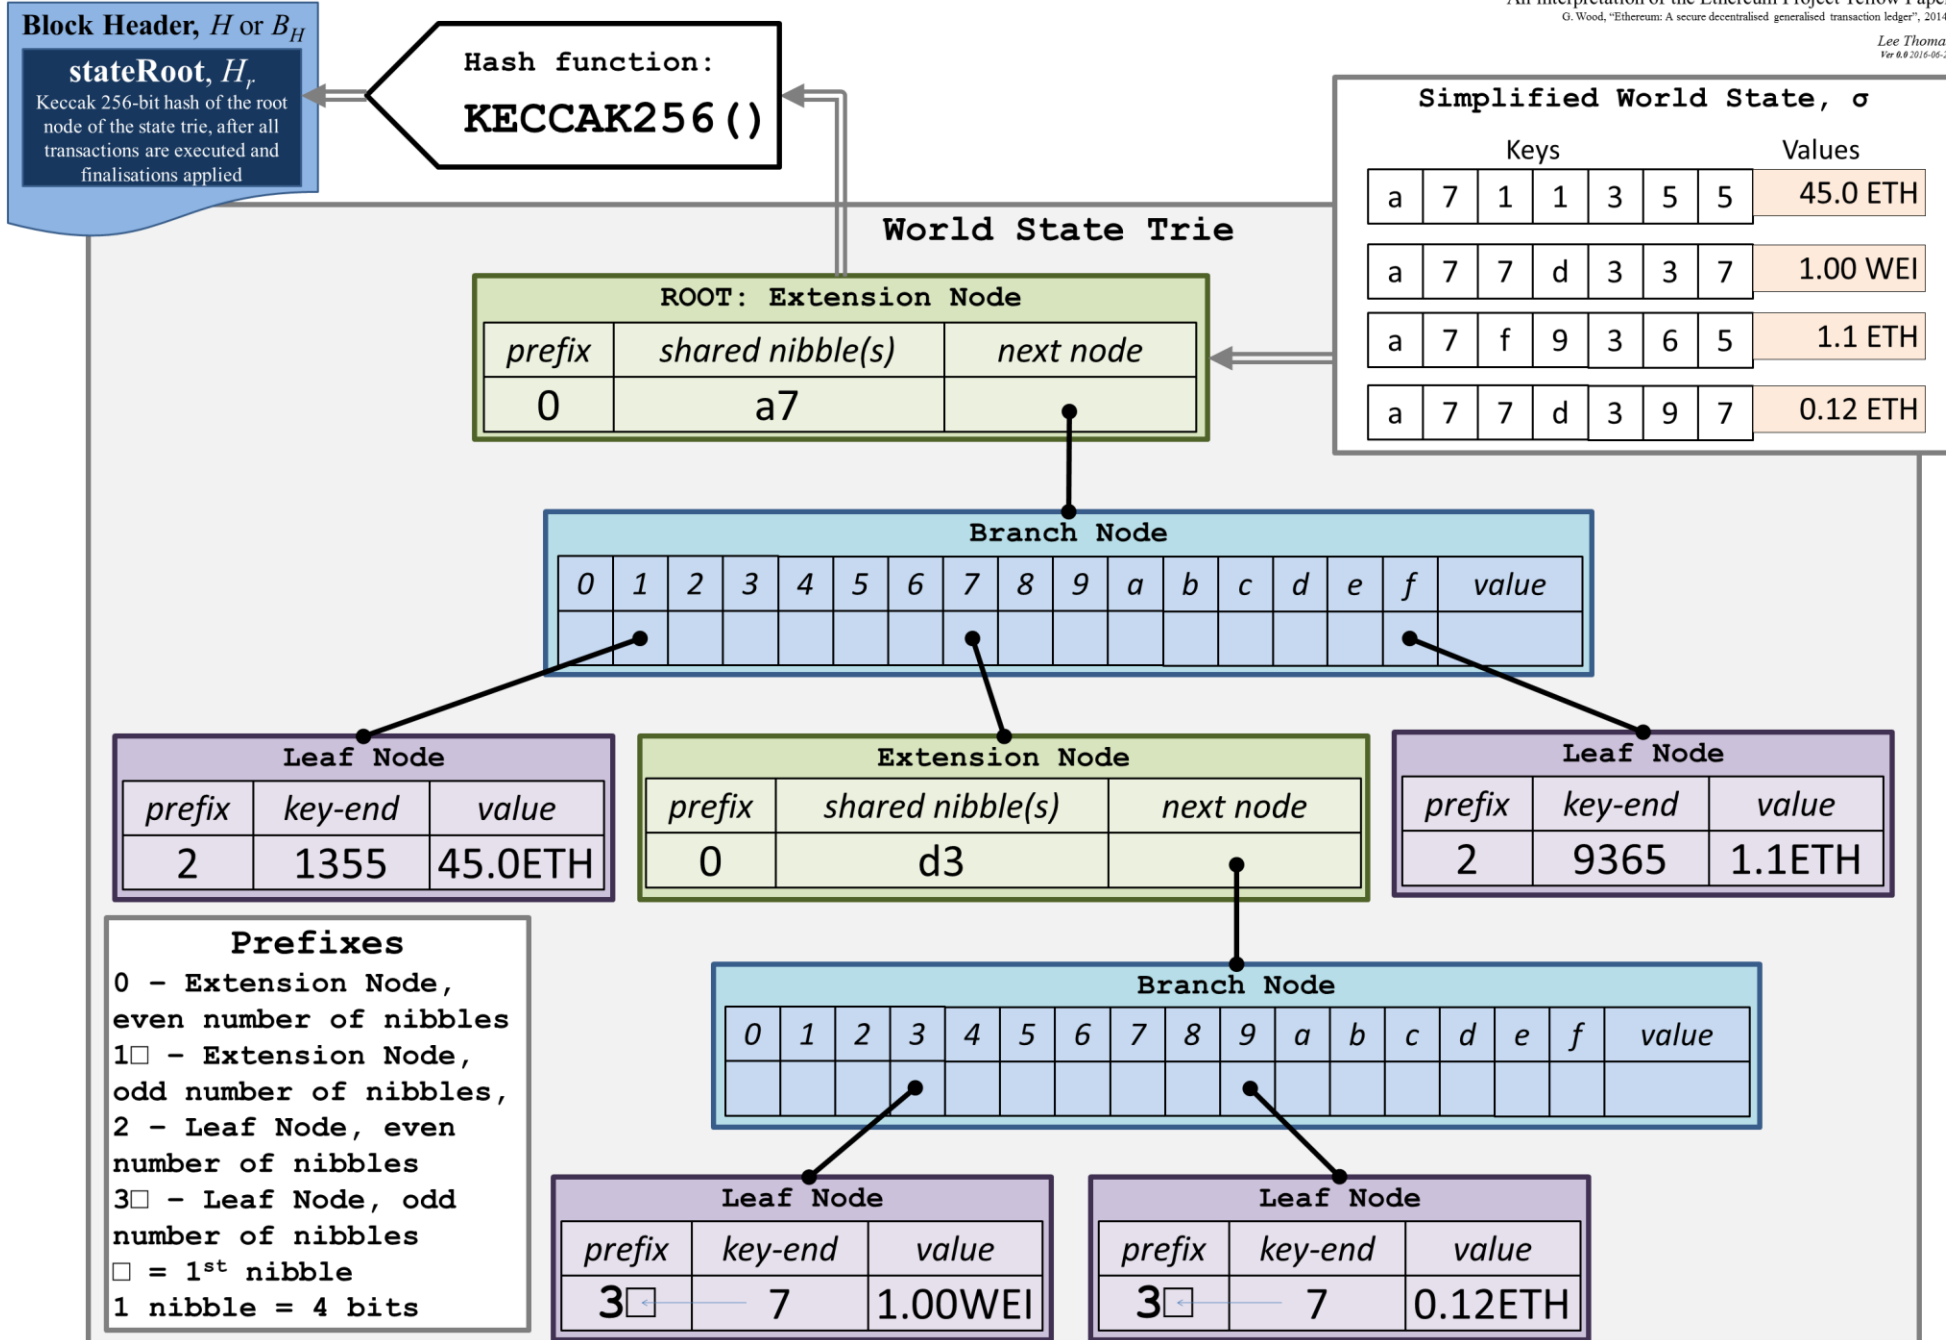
An interpretation of the Ethereum Project Yellow Paper
G. Wood, "Ethereum: A secure decentralised generalised transaction ledger", 2014
Lee Thomas
Ver 0.0 2016-06-

Block Header, $H$ or $B_H$

stateRoot, $H_r$
Keccak 256-bit hash of the root node of the state trie, after all transactions are executed and finalisations applied

Hash function:
KECCAK256()

Simplified World State, σ

| Keys | | | | | | | Values |
|---|---|---|---|---|---|---|---|
| a | 7 | 1 | 1 | 3 | 5 | 5 | 45.0 ETH |
| a | 7 | 7 | d | 3 | 3 | 7 | 1.00 WEI |
| a | 7 | f | 9 | 3 | 6 | 5 | 1.1 ETH |
| a | 7 | 7 | d | 3 | 9 | 7 | 0.12 ETH |

World State Trie

ROOT: Extension Node

| prefix | shared nibble(s) | next node |
|---|---|---|
| 0 | a7 | |

Branch Node

| 0 | 1 | 2 | 3 | 4 | 5 | 6 | 7 | 8 | 9 | a | b | c | d | e | f | value |
|---|---|---|---|---|---|---|---|---|---|---|---|---|---|---|---|---|
| | | | | | | | | | | | | | | | | |

Leaf Node

| prefix | key-end | value |
|---|---|---|
| 2 | 1355 | 45.0ETH |

Extension Node

| prefix | shared nibble(s) | next node |
|---|---|---|
| 0 | d3 | |

Leaf Node

| prefix | key-end | value |
|---|---|---|
| 2 | 9365 | 1.1ETH |

Prefixes
0 – Extension Node, even number of nibbles
1□ – Extension Node, odd number of nibbles,
2 – Leaf Node, even number of nibbles
3□ – Leaf Node, odd number of nibbles
□ = 1$^{st}$ nibble
1 nibble = 4 bits

Branch Node

| 0 | 1 | 2 | 3 | 4 | 5 | 6 | 7 | 8 | 9 | a | b | c | d | e | f | value |
|---|---|---|---|---|---|---|---|---|---|---|---|---|---|---|---|---|
| | | | | | | | | | | | | | | | | |

Leaf Node

| prefix | key-end | value |
|---|---|---|
| 3□ | 7 | 1.00WEI |

Leaf Node

| prefix | key-end | value |
|---|---|---|
| 3□ | 7 | 0.12ETH |